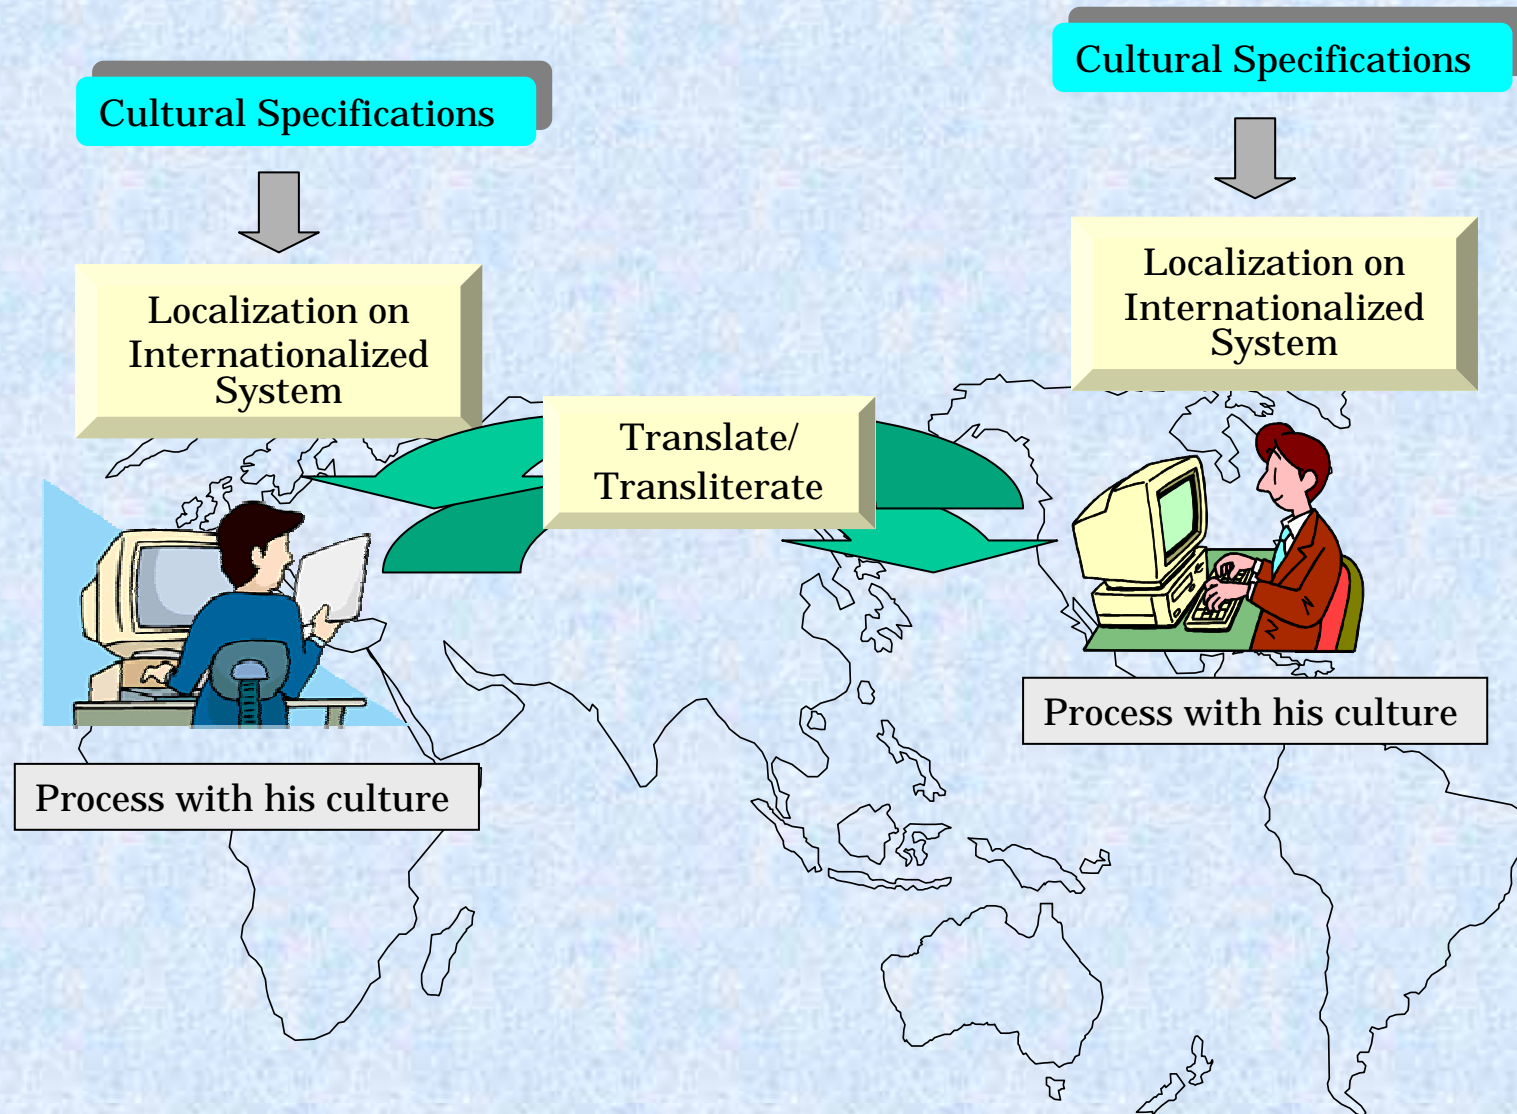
Cultural Specifications

Localization on Internationalized System

Process with his culture

Translate/ Transliterate

Cultural Specifications

Localization on Internationalized System

Process with his culture